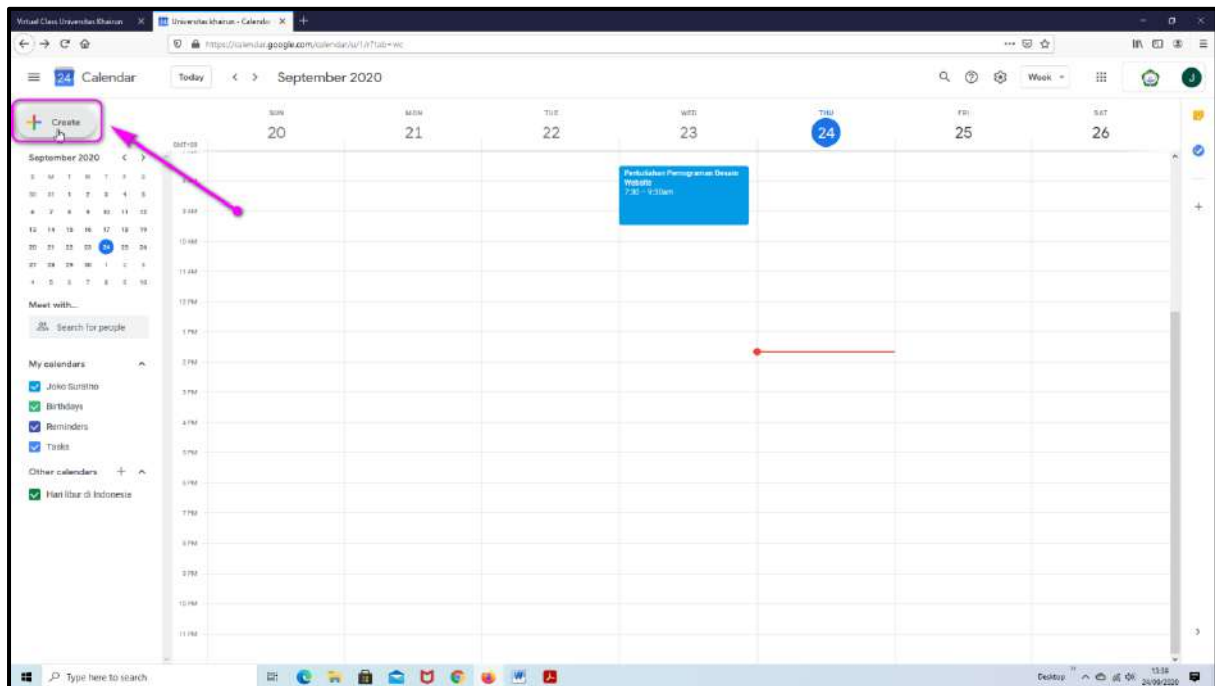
Virtual Class Universitas Khairun × Universitas Khairun - Calendar ×

https://calendar.google.com/calendar/u/1/r?tab=wc

24 Calendar

Today < > September 2020

Week

Create

September 2020

| S | M | T | W | T | F | S |
|---|---|---|---|---|---|---|
| 30 | 31 | 1 | 2 | 3 | 4 | 5 |
| 6 | 7 | 8 | 9 | 10 | 11 | 12 |
| 13 | 14 | 15 | 16 | 17 | 18 | 19 |
| 20 | 21 | 22 | 23 | 24 | 25 | 26 |
| 27 | 28 | 29 | 30 | 1 | 2 | 3 |
| 4 | 5 | 6 | 7 | 8 | 9 | 10 |

Meet with...

Search for people

My calendars

Joko Susilo

Birthdays

Reminders

Tasks

Other calendars

Hari libur di Indonesia

GMT+09

SUN 20

MON 21

TUE 22

WED 23

THU 24

FRI 25

SAT 26

9 AM

10 AM

11 AM

12 PM

1 PM

2 PM

3 PM

4 PM

5 PM

6 PM

7 PM

8 PM

9 PM

10 PM

11 PM

Perkuliahan Pemrograman Desain Website
7:30 – 9:30am

Type here to search

Desktop

13:38
24/09/2020